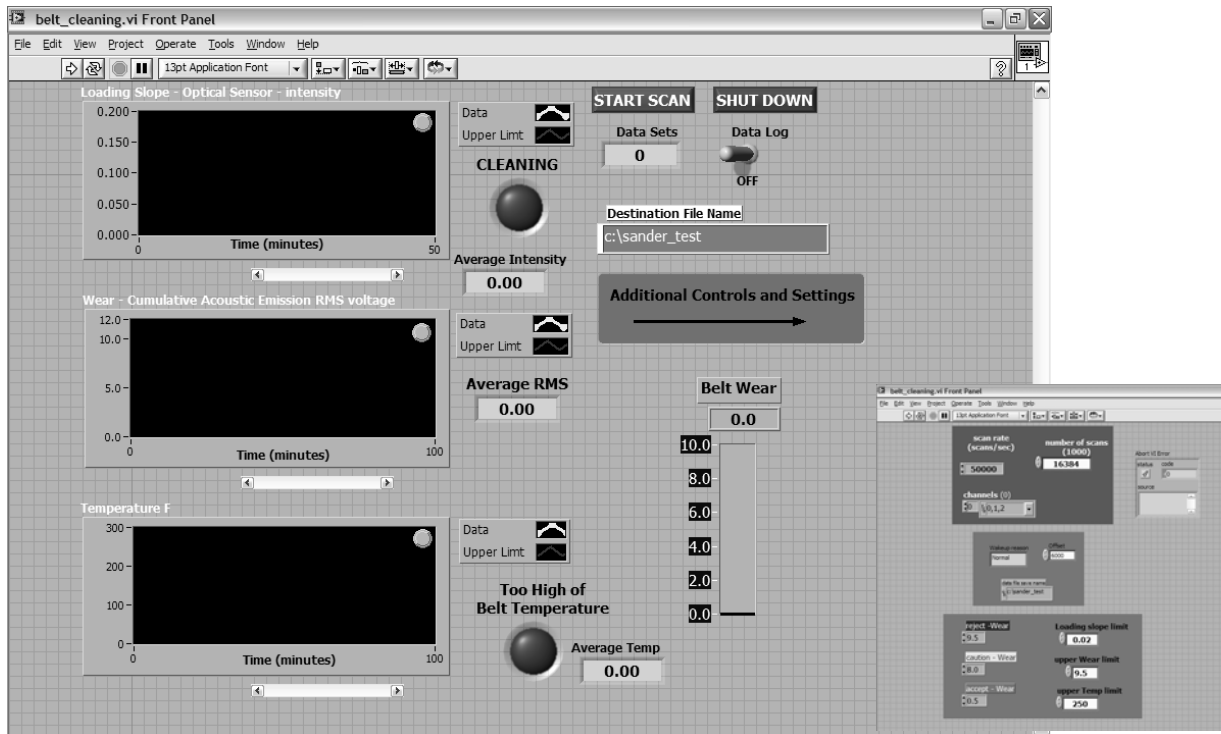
belt_cleaning.vi Front Panel

File Edit View Project Operate Tools Window Help

13pt Application Font

Loading Slope - Optical Sensor - intensity

0.200
0.150
0.100
0.050
0.000
0
Time (minutes)
50

Data
Upper Limt

CLEANING

Average Intensity
0.00

START SCAN
SHUT DOWN

Data Sets
0

Data Log
OFF

Destination File Name
c:\sander_test

Additional Controls and Settings

Wear - Cumulative Acoustic Emission RMS voltage

12.0
10.0
5.0
0.0
0
Time (minutes)
100

Data
Upper Limt

Average RMS
0.00

Belt Wear
0.0

10.0
8.0
6.0
4.0
2.0
0.0

Temperature F

300
200
100
0
0
Time (minutes)
100

Data
Upper Limt

Too High of Belt Temperature

Average Temp
0.00

belt_cleaning.vi Front Panel

File Edit View Project Operate Tools Window Help

13pt Application Font

scan rate (scans/sec)
50000

number of scans (1000)
16384

channels (0)
0,1,2

Abort VI Error
status code
source

Makeup reason
Normal

Offset
6000

data file save name
c:\sander_test

reject -Wear
9.5

caution - Wear
8.0

accept - Wear
0.5

Loading slope limit
0.02

upper Wear limit
9.5

upper Temp limit
250